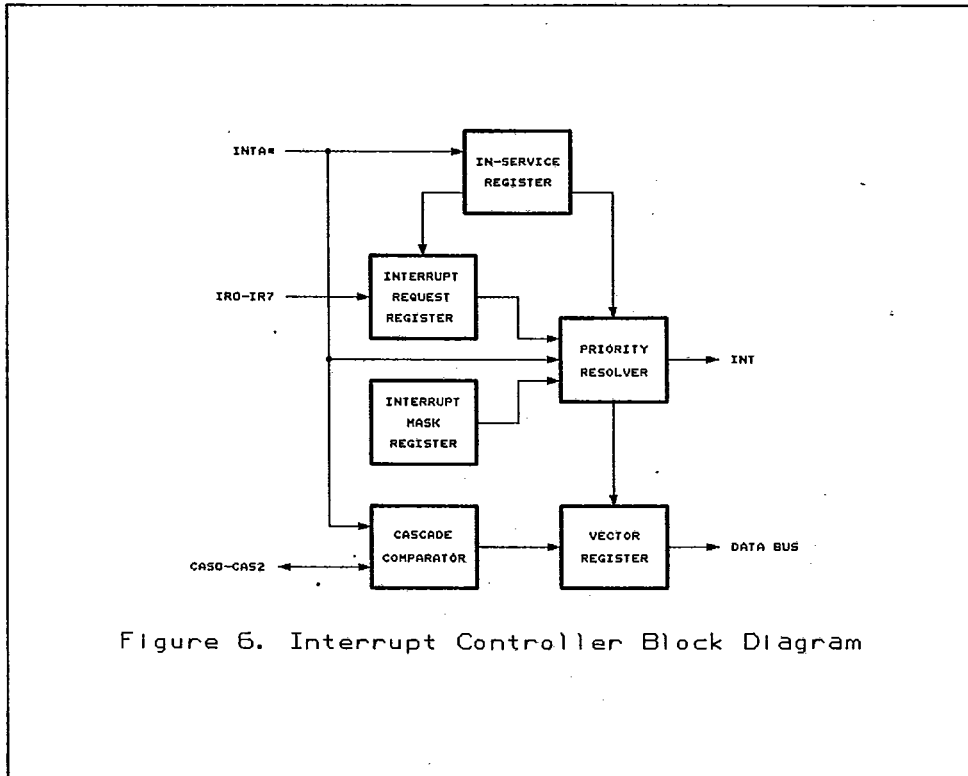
INTA*

IN-SERVICE REGISTER

IR0-IR7

INTERRUPT REQUEST REGISTER

PRIORITY RESOLVER

INT

INTERRUPT MASK REGISTER

CASCADE COMPARATOR

VECTOR REGISTER

DATA BUS

CAS0-CAS2

Figure 6. Interrupt Controller Block Diagram